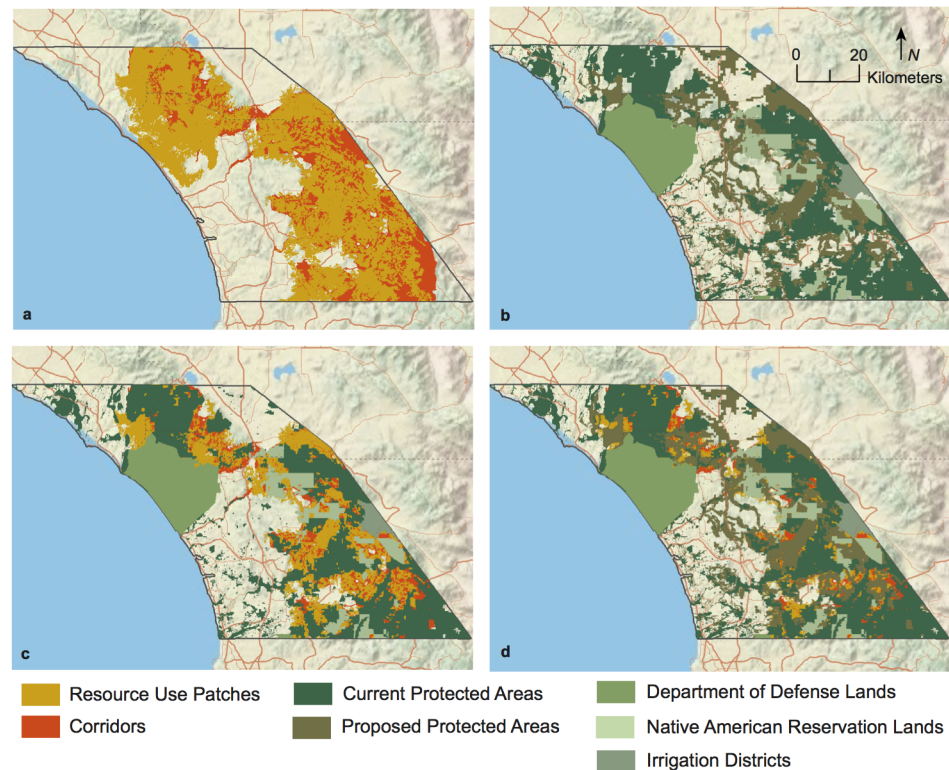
a

b

0 20 Kilometers

N

c

d

Resource Use Patches

Corridors

Current Protected Areas

Proposed Protected Areas

Department of Defense Lands

Native American Reservation Lands

Irrigation Districts